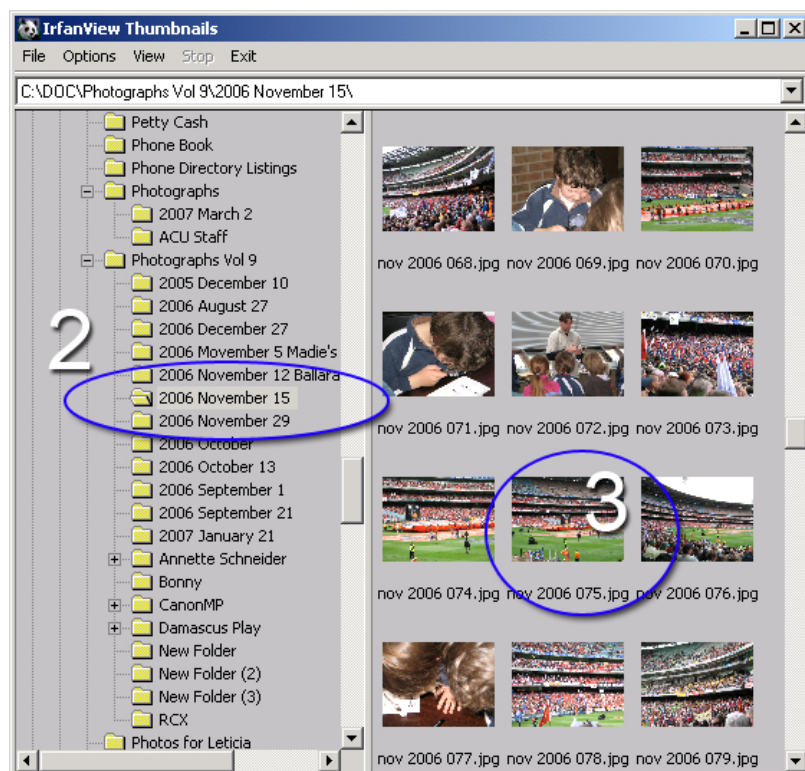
IrfanView Thumbnails

File Options View Stop Exit

C:\DOC\Photographs Vol 9\2006 November 15\

Petty Cash
Phone Book
Phone Directory Listings
Photographs
2007 March 2
ACU Staff
Photographs Vol 9
2005 December 10
2006 August 27
2006 December 27
2006 Movember 5 Madie's
2006 November 12 Ballara
2006 November 15
2006 November 29
2006 October
2006 October 13
2006 September 1
2006 September 21
2007 January 21
Annette Schneider
Bonny
CanonMP
Damascus Play
New Folder
New Folder (2)
New Folder (3)
RCX
Photos for Leticia

2

3

nov 2006 068.jpg nov 2006 069.jpg nov 2006 070.jpg

nov 2006 071.jpg nov 2006 072.jpg nov 2006 073.jpg

nov 2006 074.jpg nov 2006 075.jpg nov 2006 076.jpg

nov 2006 077.jpg nov 2006 078.jpg nov 2006 079.jpg